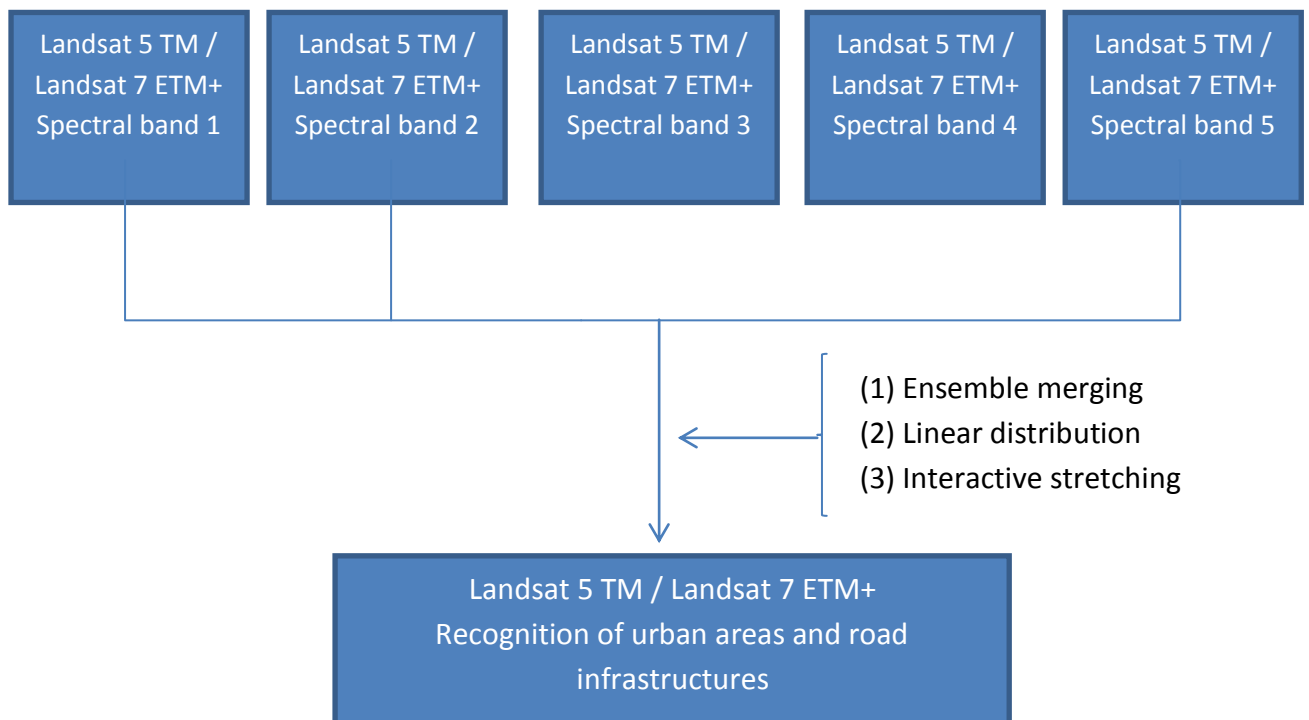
Landsat 5 TM / Landsat 7 ETM+ Spectral band 1

Landsat 5 TM / Landsat 7 ETM+ Spectral band 2

Landsat 5 TM / Landsat 7 ETM+ Spectral band 3

Landsat 5 TM / Landsat 7 ETM+ Spectral band 4

Landsat 5 TM / Landsat 7 ETM+ Spectral band 5

(1) Ensemble merging
(2) Linear distribution
(3) Interactive stretching

Landsat 5 TM / Landsat 7 ETM+
Recognition of urban areas and road infrastructures